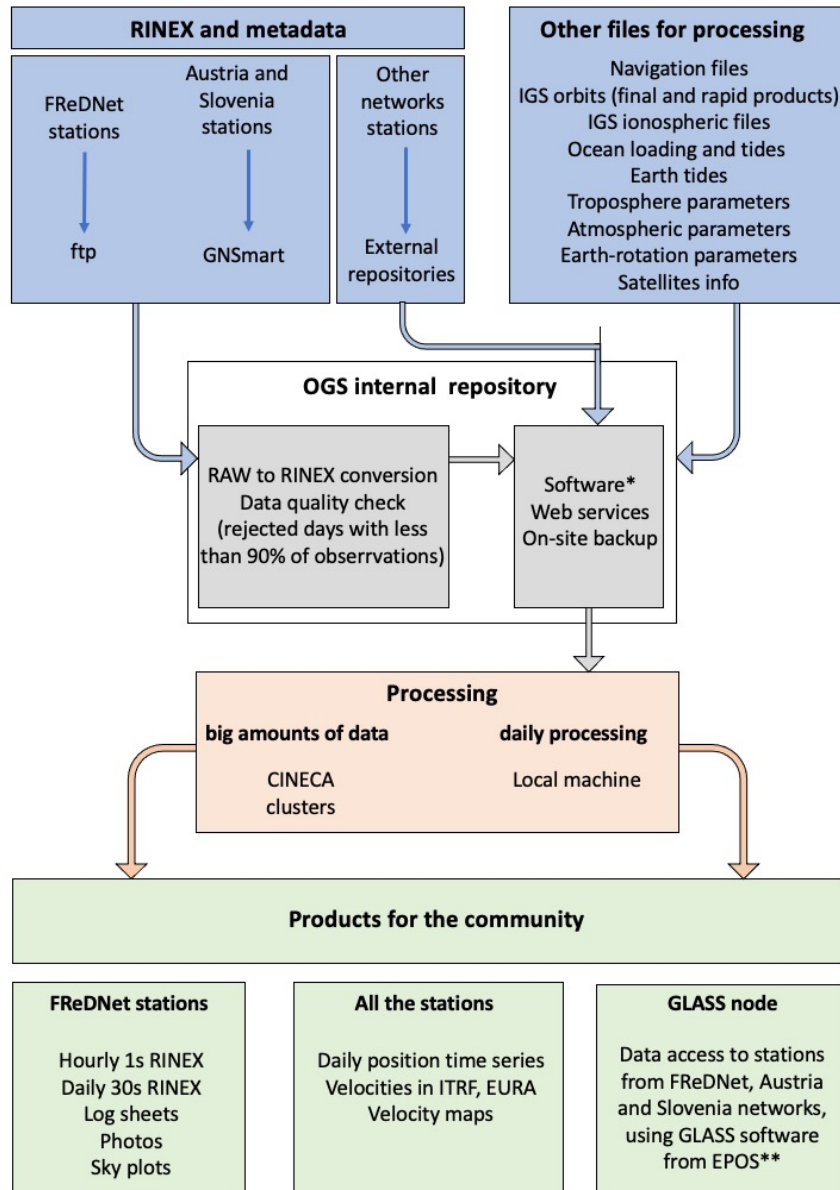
RINEX and metadata

FReDNet stations

ftp

Austria and Slovenia stations

GNSmart

Other networks stations

External repositories

Other files for processing

Navigation files
IGS orbits (final and rapid products)
IGS ionospheric files
Ocean loading and tides
Earth tides
Troposphere parameters
Atmospheric parameters
Earth-rotation parameters
Satellites info

OGS internal repository

RAW to RINEX conversion
Data quality check
(rejected days with less than 90% of observrations)

Software*
Web services
On-site backup

Processing

big amounts of data

CINECA clusters

daily processing

Local machine

Products for the community

FReDNet stations

Hourly 1s RINEX
Daily 30s RINEX
Log sheets
Photos
Sky plots

All the stations

Daily position time series
Velocities in ITRF, EURA
Velocity maps

GLASS node

Data access to stations from FReDNet, Austria and Slovenia networks, using GLASS software from EPOS**